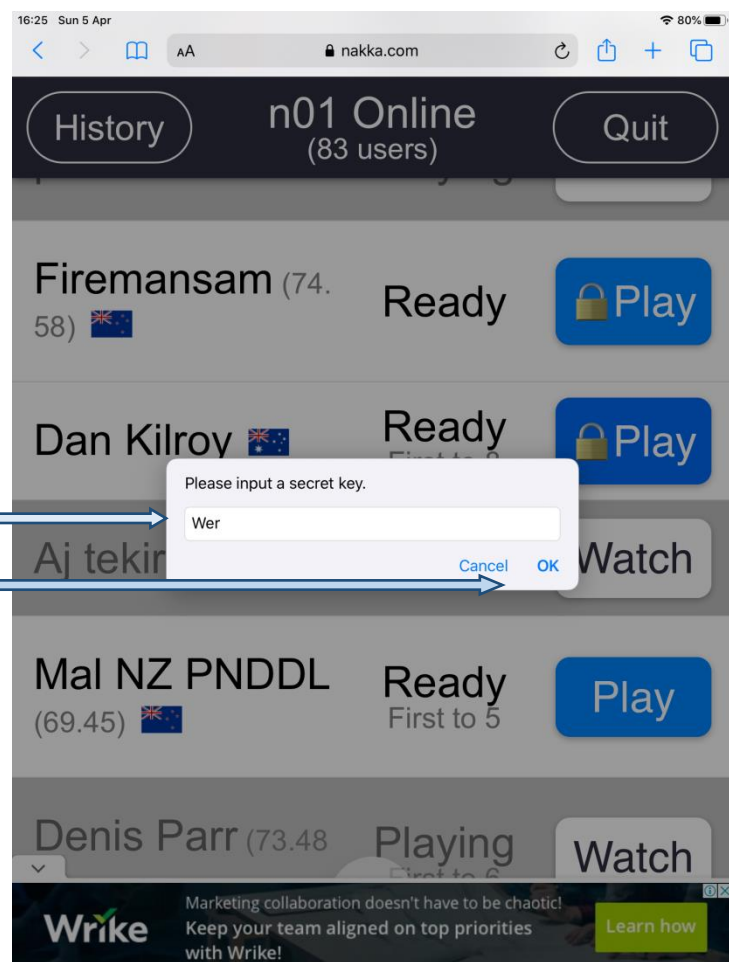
16:25 Sun 5 Apr
80%
AA nakka.com

History
n01 Online
(83 users)
Quit

Firemansam (74.58)
Ready
Play

Dan Kilroy
Ready
First to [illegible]
Play

Please input a secret key.
Wer
Cancel
OK

Aj tekir
Watch

Mal NZ PNDDL (69.45)
Ready
First to 5
Play

Denis Parr (73.48
Playing
First to 6
Watch

Wrike
Marketing collaboration doesn't have to be chaotic! Keep your team aligned on top priorities with Wrike!
Learn how